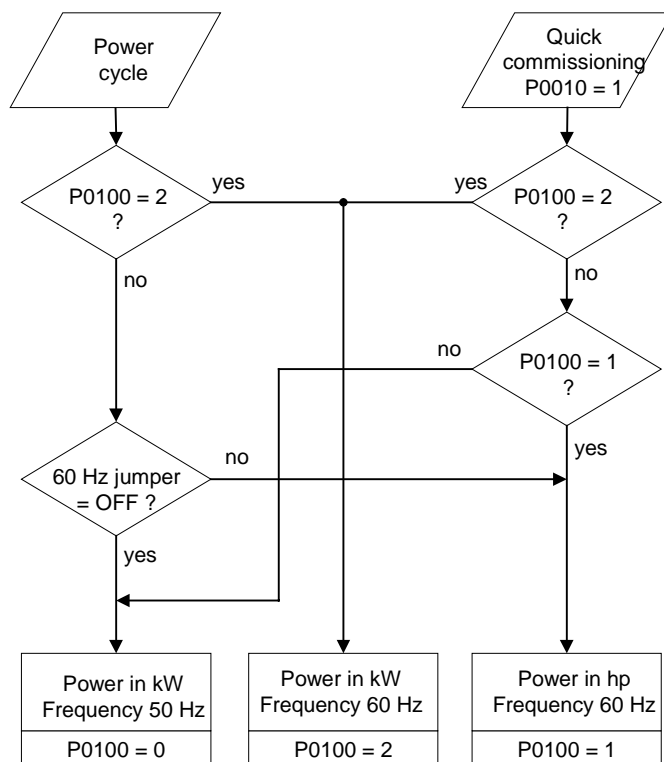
Power cycle

Quick commissioning P0010 = 1

P0100 = 2 ?

yes

yes

P0100 = 2 ?

no

no

no

P0100 = 1 ?

yes

60 Hz jumper = OFF ?

no

yes

Power in kW Frequency 50 Hz

P0100 = 0

Power in kW Frequency 60 Hz

P0100 = 2

Power in hp Frequency 60 Hz

P0100 = 1